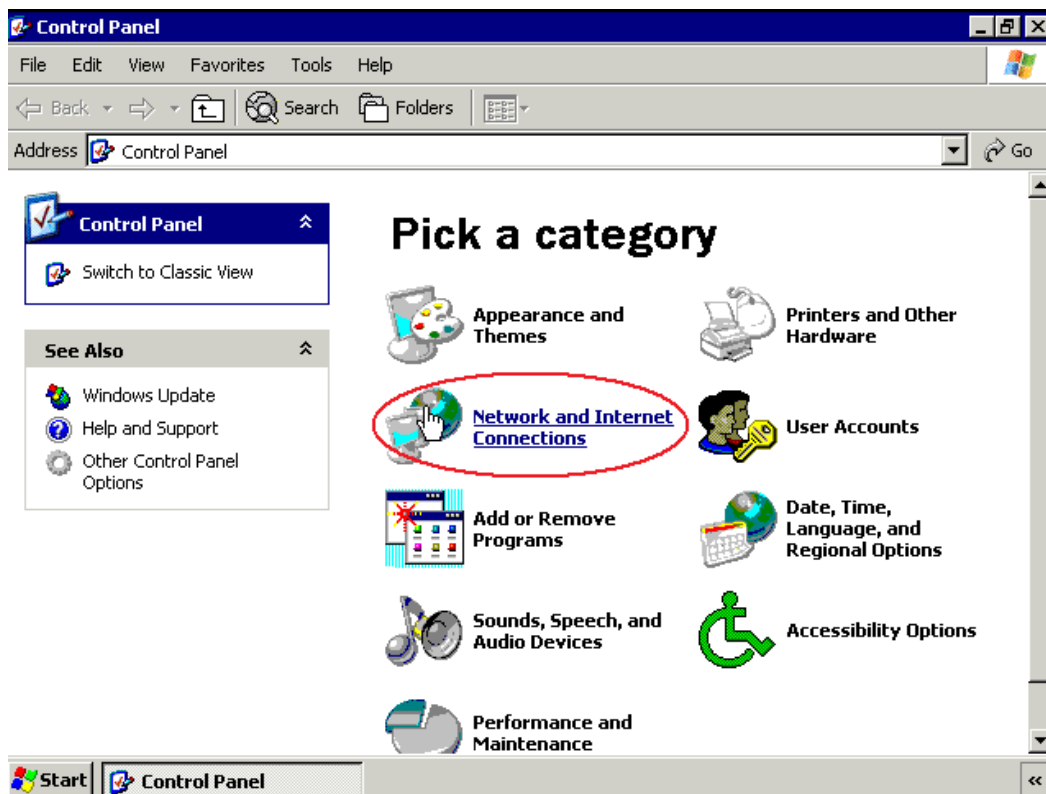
Control Panel

File Edit View Favorites Tools Help

Back Search Folders

Address Control Panel Go

Control Panel

Switch to Classic View

See Also

Windows Update

Help and Support

Other Control Panel Options

Pick a category

Appearance and Themes

Printers and Other Hardware

Network and Internet Connections

User Accounts

Add or Remove Programs

Date, Time, Language, and Regional Options

Sounds, Speech, and Audio Devices

Accessibility Options

Performance and Maintenance

Start Control Panel